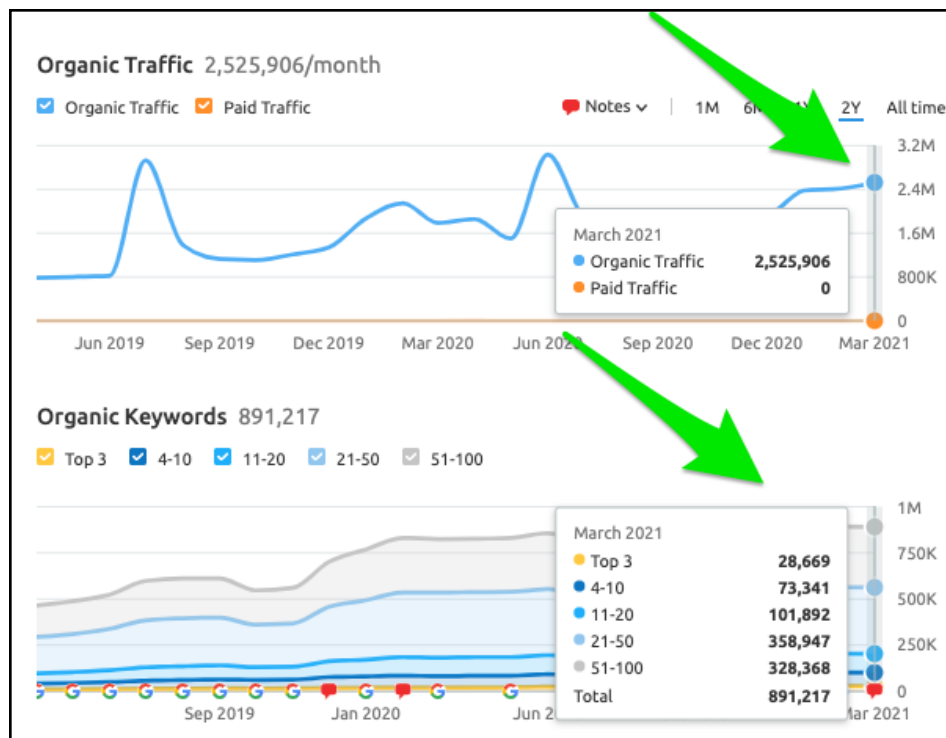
Organic Traffic 2,525,906/month

Organic Traffic Paid Traffic

Notes 1M 6M 1Y 2Y All time

3.2M
2.4M
1.6M
800K
0

March 2021
Organic Traffic 2,525,906
Paid Traffic 0

Jun 2019 Sep 2019 Dec 2019 Mar 2020 Jun 2020 Sep 2020 Dec 2020 Mar 2021

Organic Keywords 891,217

Top 3 4-10 11-20 21-50 51-100

1M
750K
500K
250K
0

March 2021
Top 3 28,669
4-10 73,341
11-20 101,892
21-50 358,947
51-100 328,368
Total 891,217

Sep 2019 Jan 2020 Jun 2 Mar 2021